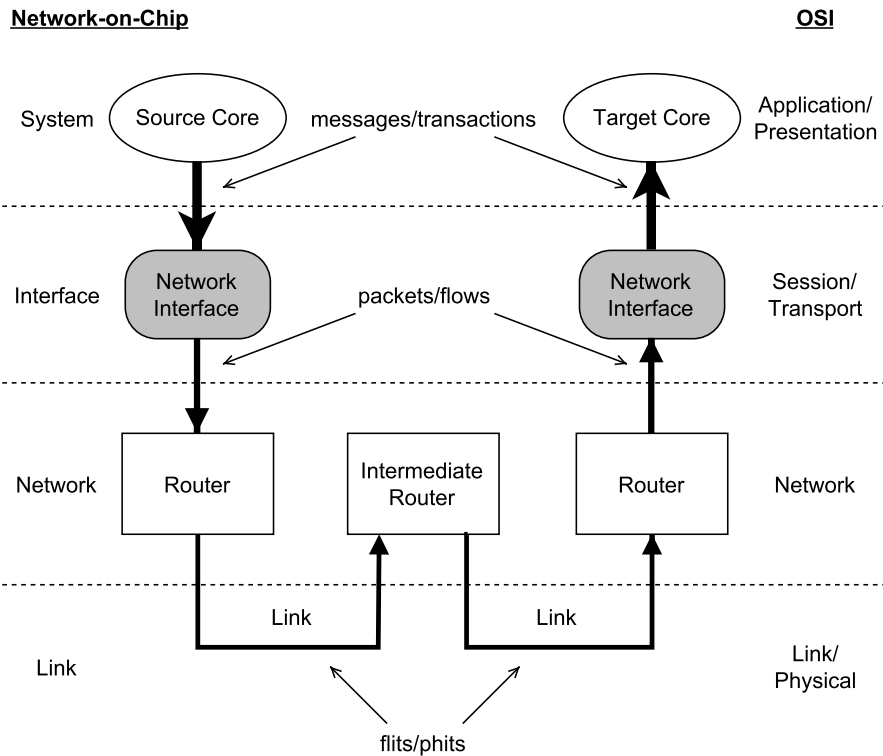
Network-on-Chip

OSI

System

Source Core

messages/transactions

Target Core

Application/ Presentation

Interface

Network Interface

packets/flows

Network Interface

Session/ Transport

Network

Router

Intermediate Router

Router

Network

Link

Link

Link

Link/ Physical

flits/phits